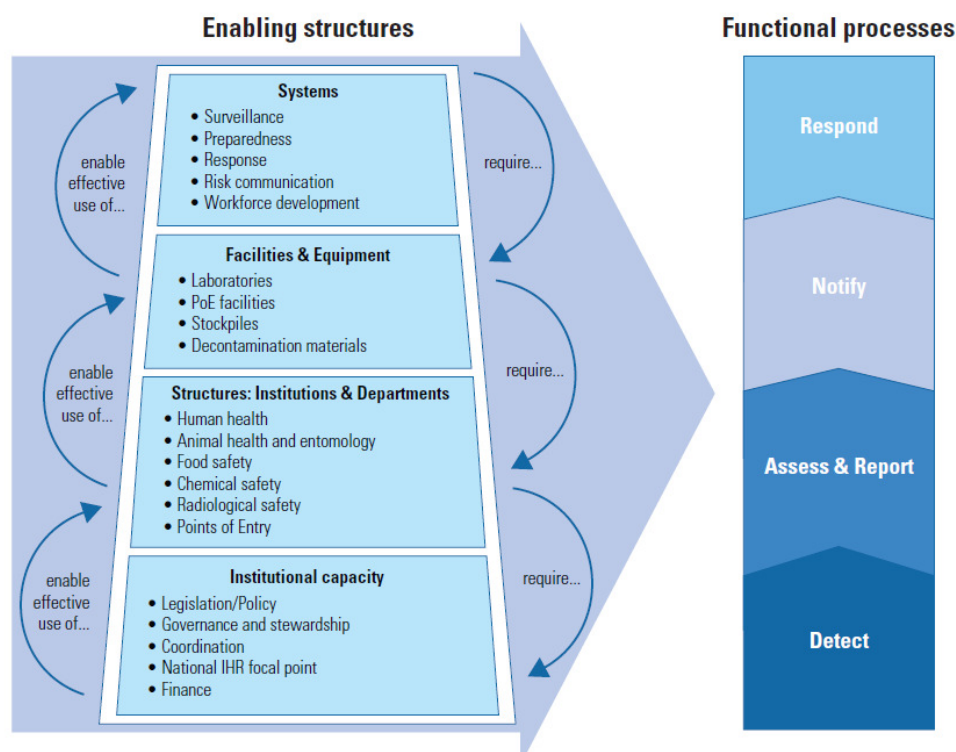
Enabling structures

Functional processes

Systems
• Surveillance
• Preparedness
• Response
• Risk communication
• Workforce development

Facilities & Equipment
• Laboratories
• PoE facilities
• Stockpiles
• Decontamination materials

Structures: Institutions & Departments
• Human health
• Animal health and entomology
• Food safety
• Chemical safety
• Radiological safety
• Points of Entry

Institutional capacity
• Legislation/Policy
• Governance and stewardship
• Coordination
• National IHR focal point
• Finance

enable effective use of...

enable effective use of...

enable effective use of...

require...

require...

require...

Respond

Notify

Assess & Report

Detect